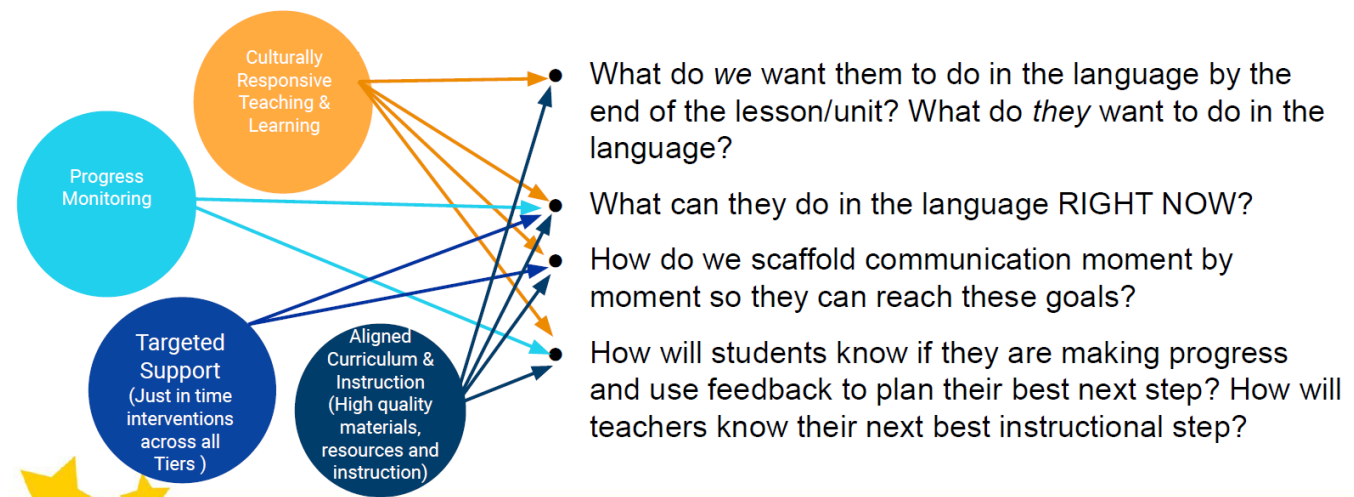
Culturally Responsive Teaching & Learning

Progress Monitoring

Targeted Support (Just in time interventions across all Tiers )

Aligned Curriculum & Instruction (High quality materials, resources and instruction)

- What do *we* want them to do in the language by the end of the lesson/unit? What do *they* want to do in the language?
- What can they do in the language RIGHT NOW?
- How do we scaffold communication moment by moment so they can reach these goals?
- How will students know if they are making progress and use feedback to plan their best next step? How will teachers know their next best instructional step?